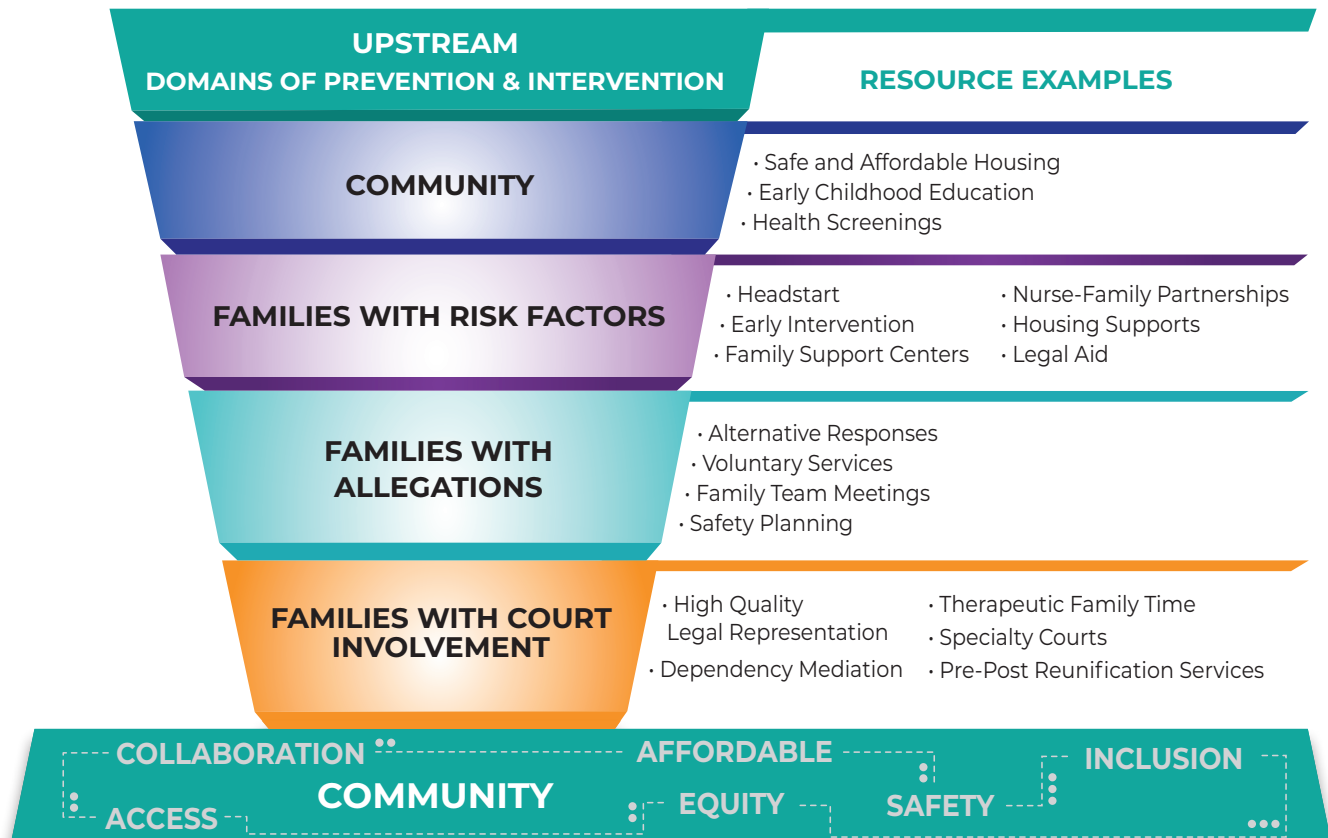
UPSTREAM
DOMAINS OF PREVENTION & INTERVENTION

RESOURCE EXAMPLES

COMMUNITY

• Safe and Affordable Housing
• Early Childhood Education
• Health Screenings

FAMILIES WITH RISK FACTORS

• Headstart
• Early Intervention
• Family Support Centers

• Nurse-Family Partnerships
• Housing Supports
• Legal Aid

FAMILIES WITH ALLEGATIONS

• Alternative Responses
• Voluntary Services
• Family Team Meetings
• Safety Planning

FAMILIES WITH COURT INVOLVEMENT

• High Quality Legal Representation
• Dependency Mediation

• Therapeutic Family Time
• Specialty Courts
• Pre-Post Reunification Services

COLLABORATION AFFORDABLE INCLUSION
ACCESS COMMUNITY EQUITY SAFETY